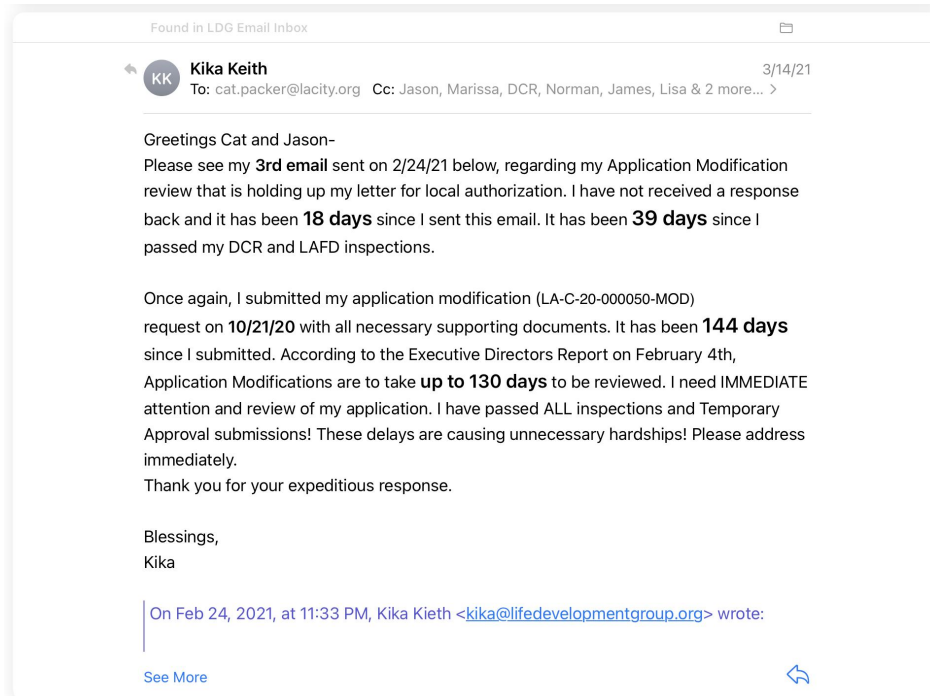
Found in LDG Email Inbox

KK Kika Keith 3/14/21
To: cat.packer@lacity.org Cc: Jason, Marissa, DCR, Norman, James, Lisa & 2 more... >

Greetings Cat and Jason-
Please see my 3rd email sent on 2/24/21 below, regarding my Application Modification review that is holding up my letter for local authorization. I have not received a response back and it has been 18 days since I sent this email. It has been 39 days since I passed my DCR and LAFD inspections.

Once again, I submitted my application modification (LA-C-20-000050-MOD) request on 10/21/20 with all necessary supporting documents. It has been 144 days since I submitted. According to the Executive Directors Report on February 4th, Application Modifications are to take up to 130 days to be reviewed. I need IMMEDIATE attention and review of my application. I have passed ALL inspections and Temporary Approval submissions! These delays are causing unnecessary hardships! Please address immediately.
Thank you for your expeditious response.

Blessings,
Kika

On Feb 24, 2021, at 11:33 PM, Kika Keith <kika@lifedevelopmentgroup.org> wrote:

See More